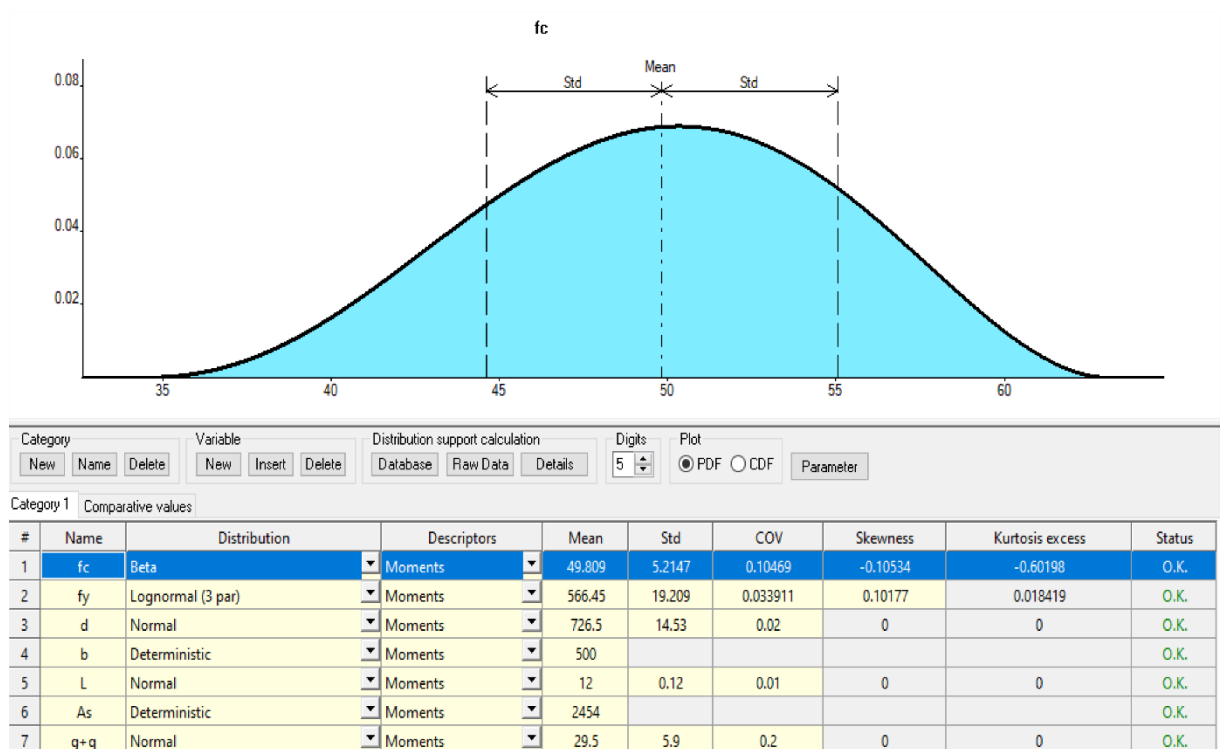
fc

Mean

Std

Std

0.08

0.06

0.04

0.02

35 40 45 50 55 60

Category
New Name Delete

Variable
New Insert Delete

Distribution support calculation
Database Raw Data Details

Digits
5

Plot
PDF CDF

Parameter

Category 1 Comparative values

| # | Name | Distribution | Descriptors | Mean | Std | COV | Skewness | Kurtosis excess | Status |
|---|---|---|---|---|---|---|---|---|---|
| 1 | fc | Beta | Moments | 49.809 | 5.2147 | 0.10469 | -0.10534 | -0.60198 | O.K. |
| 2 | fy | Lognormal (3 par) | Moments | 566.45 | 19.209 | 0.033911 | 0.10177 | 0.018419 | O.K. |
| 3 | d | Normal | Moments | 726.5 | 14.53 | 0.02 | 0 | 0 | O.K. |
| 4 | b | Deterministic | Moments | 500 | | | | | O.K. |
| 5 | L | Normal | Moments | 12 | 0.12 | 0.01 | 0 | 0 | O.K. |
| 6 | As | Deterministic | Moments | 2454 | | | | | O.K. |
| 7 | g+q | Normal | Moments | 29.5 | 5.9 | 0.2 | 0 | 0 | O.K. |